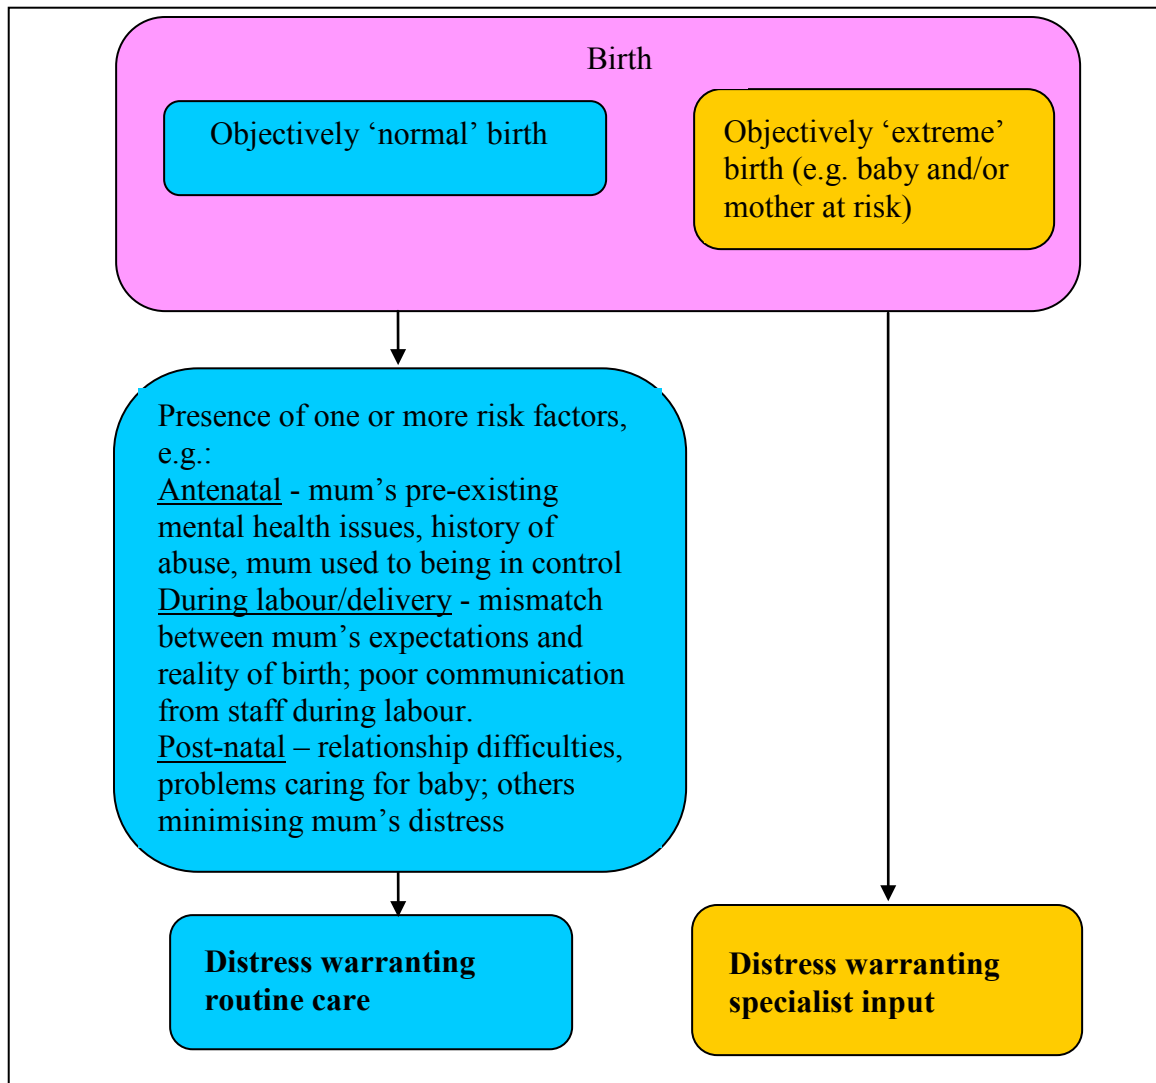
Birth

Objectively ‘normal’ birth

Objectively ‘extreme’ birth (e.g. baby and/or mother at risk)

Presence of one or more risk factors, e.g.:
Antenatal - mum’s pre-existing mental health issues, history of abuse, mum used to being in control
During labour/delivery - mismatch between mum’s expectations and reality of birth; poor communication from staff during labour.
Post-natal – relationship difficulties, problems caring for baby; others minimising mum’s distress

**Distress warranting routine care**

**Distress warranting specialist input**